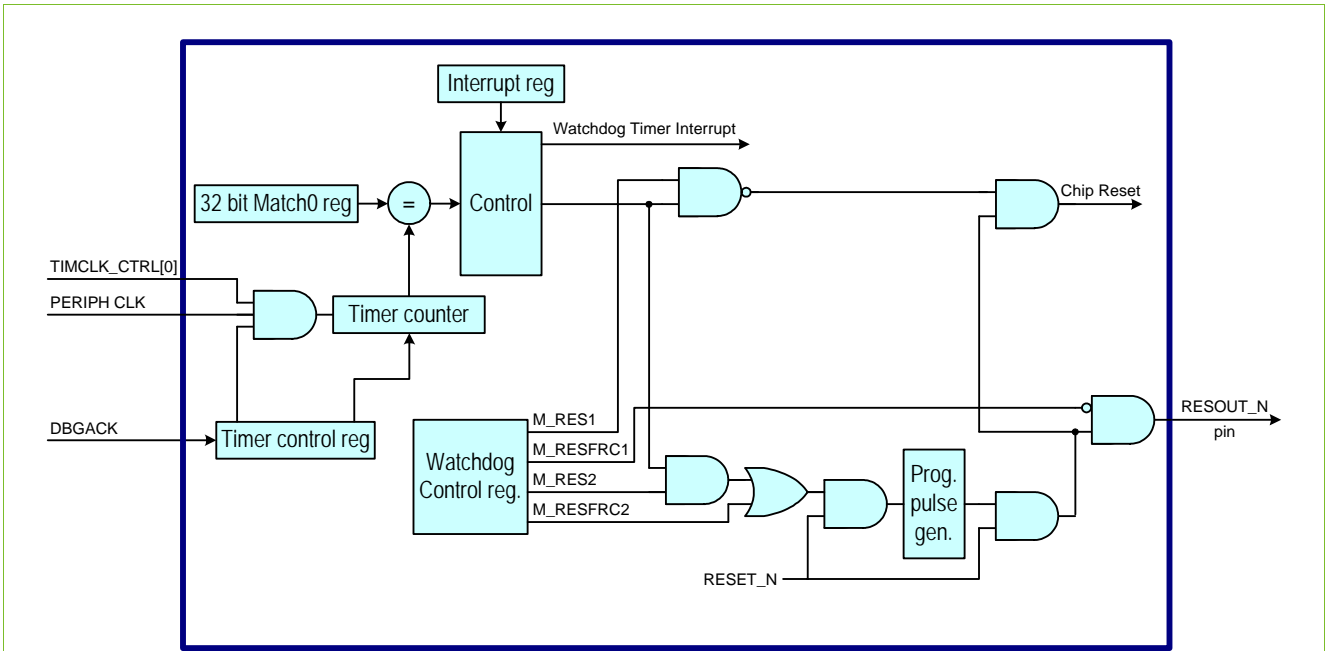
Interrupt reg

Watchdog Timer Interrupt

32 bit Match0 reg

=

Control

Chip Reset

TIMCLK_CTRL[0]

PERIPH CLK

Timer counter

DBGACK

Timer control reg

M_RES1

M_RESFRC1

M_RES2

M_RESFRC2

Watchdog Control reg.

RESOUT_N pin

Prog. pulse gen.

RESET_N